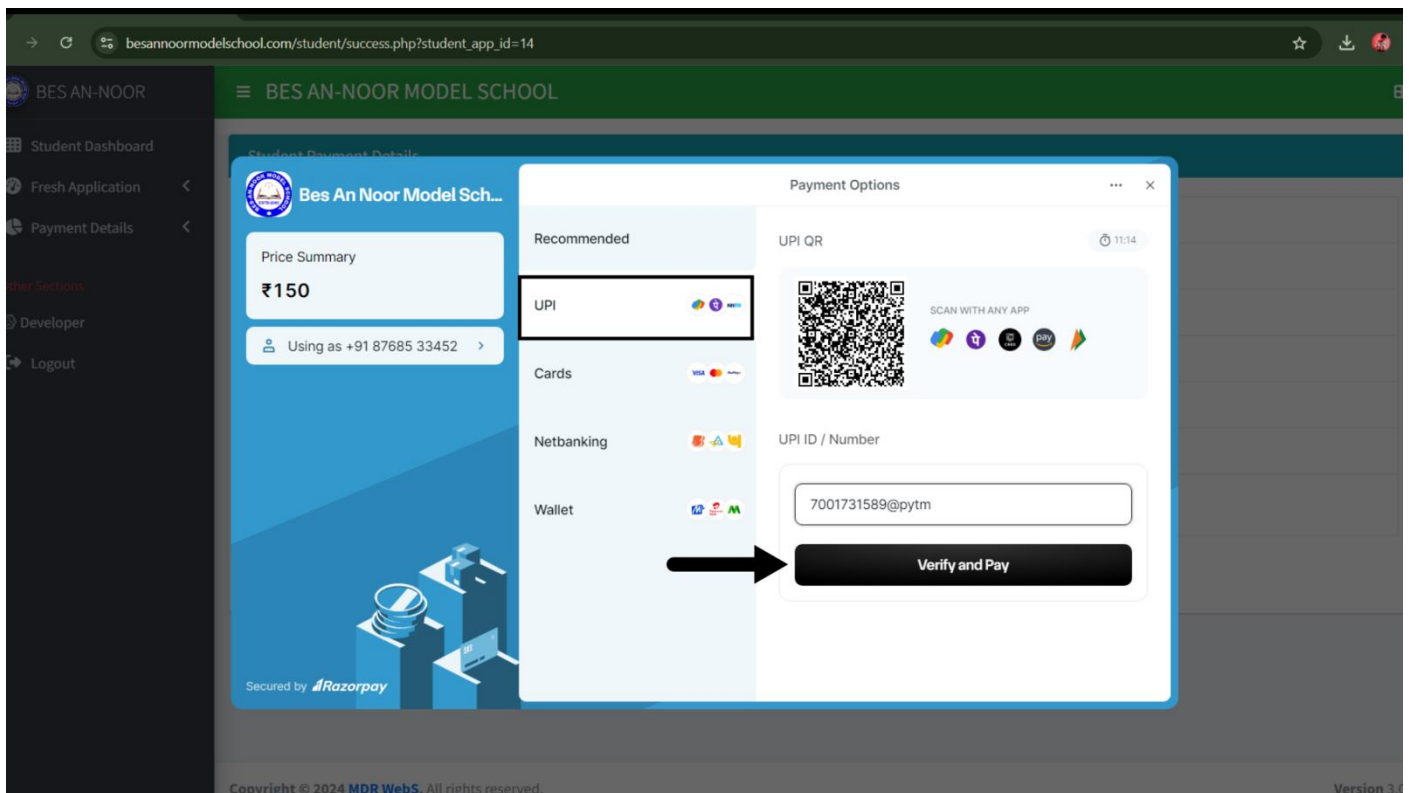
besannoormodelschool.com/student/success.php?student_app_id=14

BES AN-NOOR

≡ BES AN-NOOR MODEL SCHOOL

Student Dashboard
Fresh Application
Payment Details
Other Sections
Developer
Logout

Student Payment Details

Bes An Noor Model Sch...

Price Summary
₹150

Using as +91 87685 33452

Secured by Razorpay

Payment Options

Recommended
UPI
Cards
Netbanking
Wallet

UPI QR
11:14
SCAN WITH ANY APP

UPI ID / Number
7001731589@pytm
Verify and Pay

Copyright © 2024 MDR WebS. All rights reserved.
Version 3